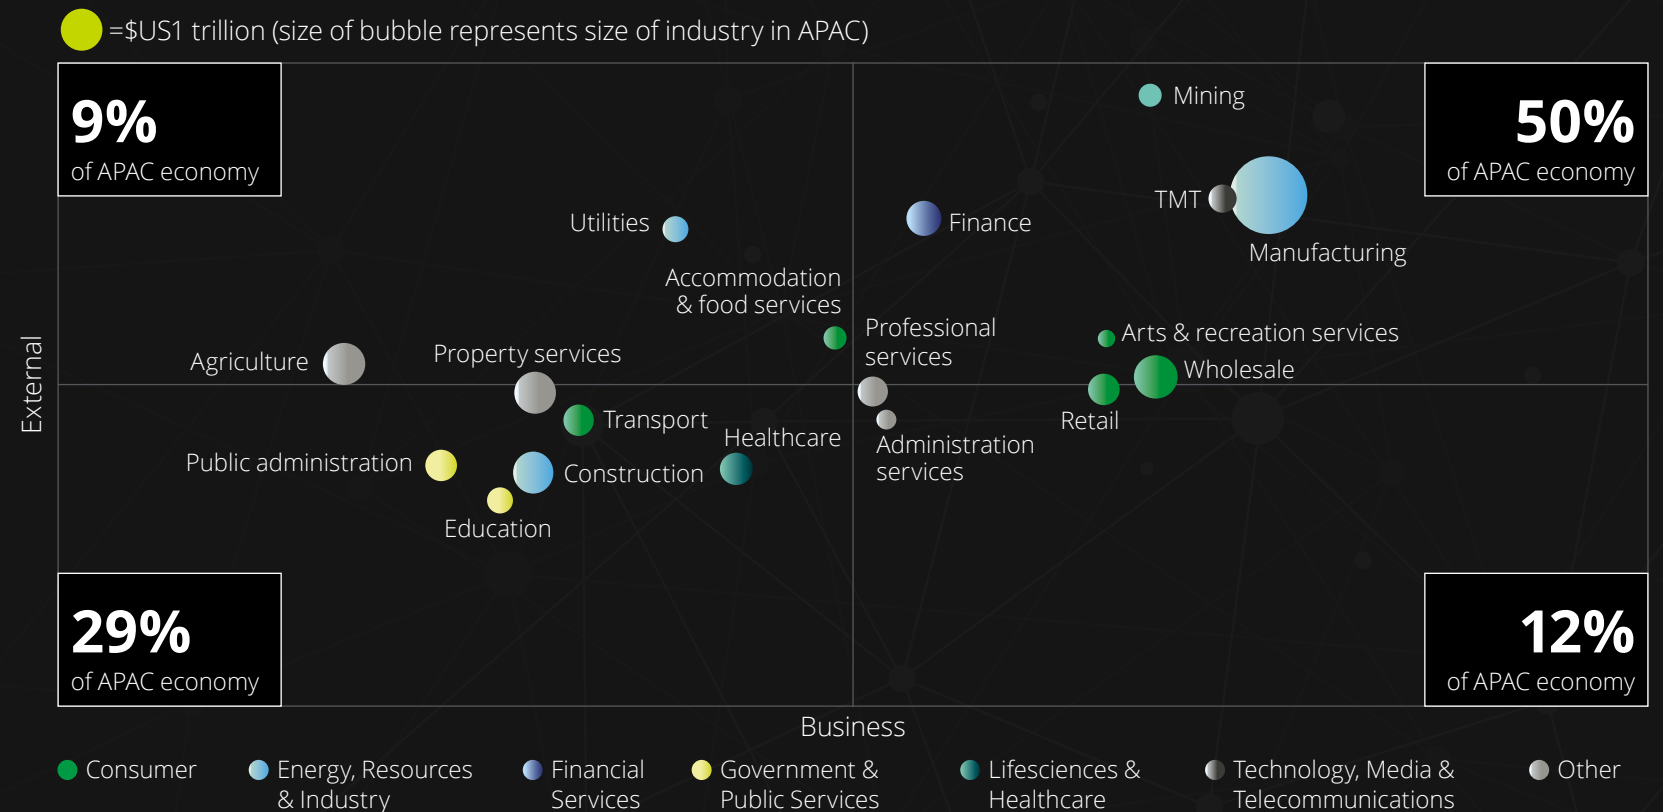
=$US1 trillion (size of bubble represents size of industry in APAC)

9%
of APAC economy

50%
of APAC economy

Mining

TMT

Finance

Utilities

Manufacturing

Accommodation & food services

Professional services

Arts & recreation services

Agriculture

Property services

Wholesale

External

Transport

Healthcare

Retail

Administration services

Public administration

Construction

Education

29%
of APAC economy

12%
of APAC economy

Business

Consumer

Energy, Resources & Industry

Financial Services

Government & Public Services

Lifesciences & Healthcare

Technology, Media & Telecommunications

Other